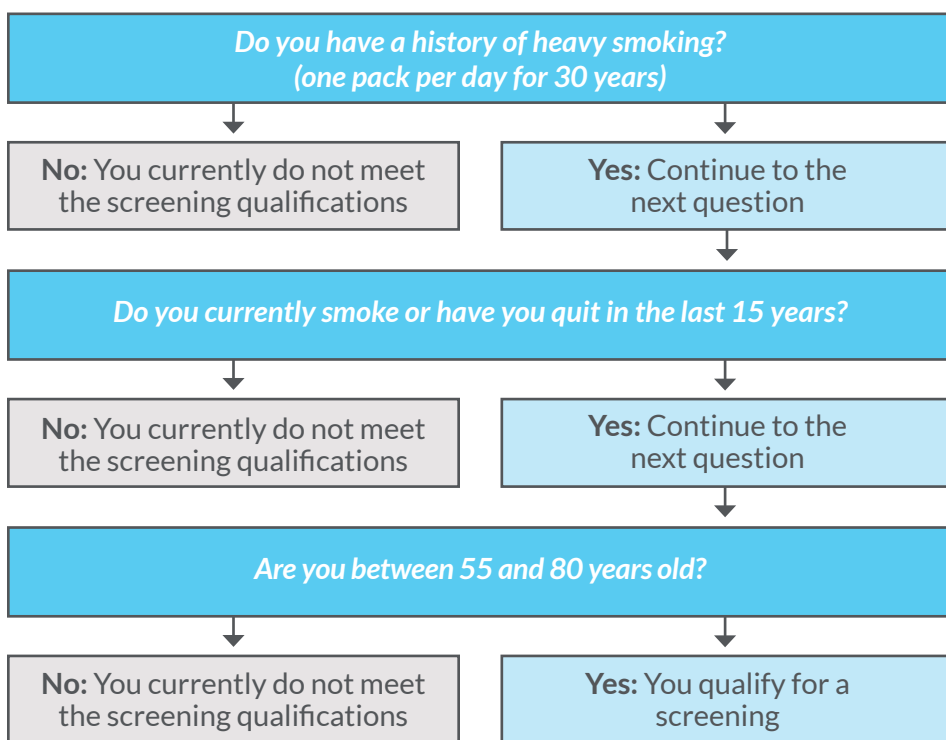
Do you have a history of heavy smoking? (one pack per day for 30 years)

No: You currently do not meet the screening qualifications

Yes: Continue to the next question

Do you currently smoke or have you quit in the last 15 years?

No: You currently do not meet the screening qualifications

Yes: Continue to the next question

Are you between 55 and 80 years old?

No: You currently do not meet the screening qualifications

Yes: You qualify for a screening